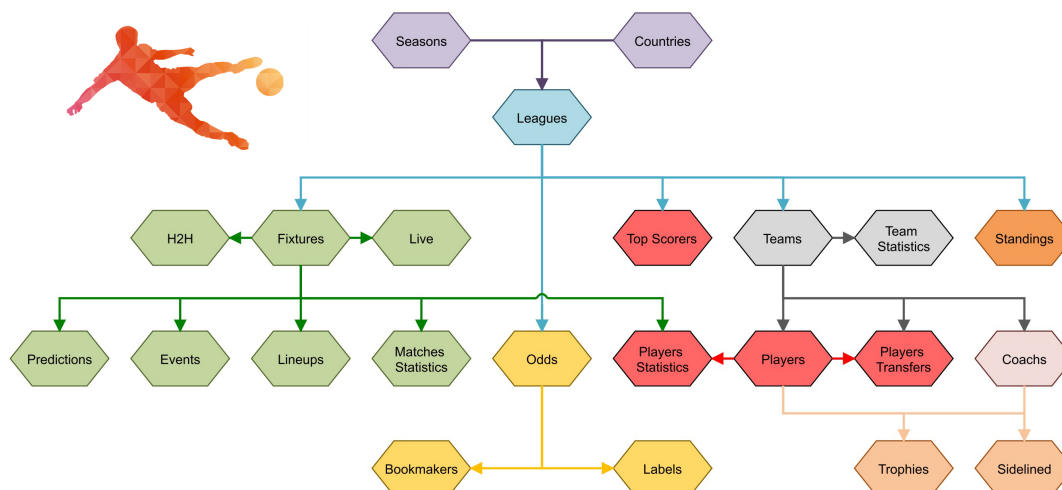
Seasons
Countries
Leagues
H2H
Fixtures
Live
Top Scorers
Teams
Team Statistics
Standings
Predictions
Events
Lineups
Matches Statistics
Odds
Players Statistics
Players
Players Transfers
Coachs
Bookmakers
Labels
Trophies
Sidelined